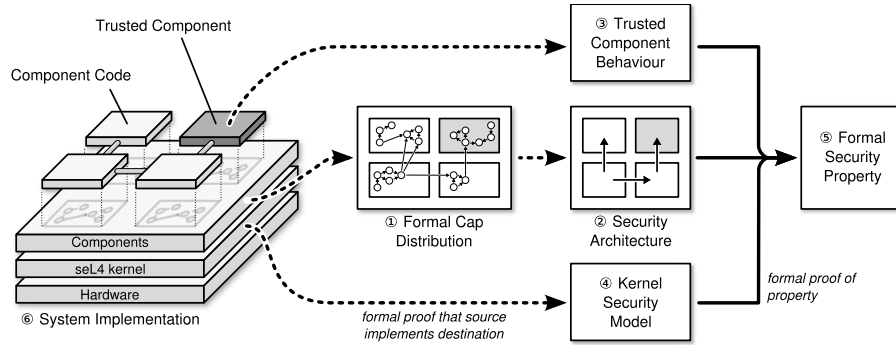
Trusted Component

Component Code

③ Trusted Component Behaviour

① Formal Cap Distribution

② Security Architecture

⑤ Formal Security Property

Components

seL4 kernel

Hardware

⑥ System Implementation

④ Kernel Security Model

formal proof that source implements destination

formal proof of property